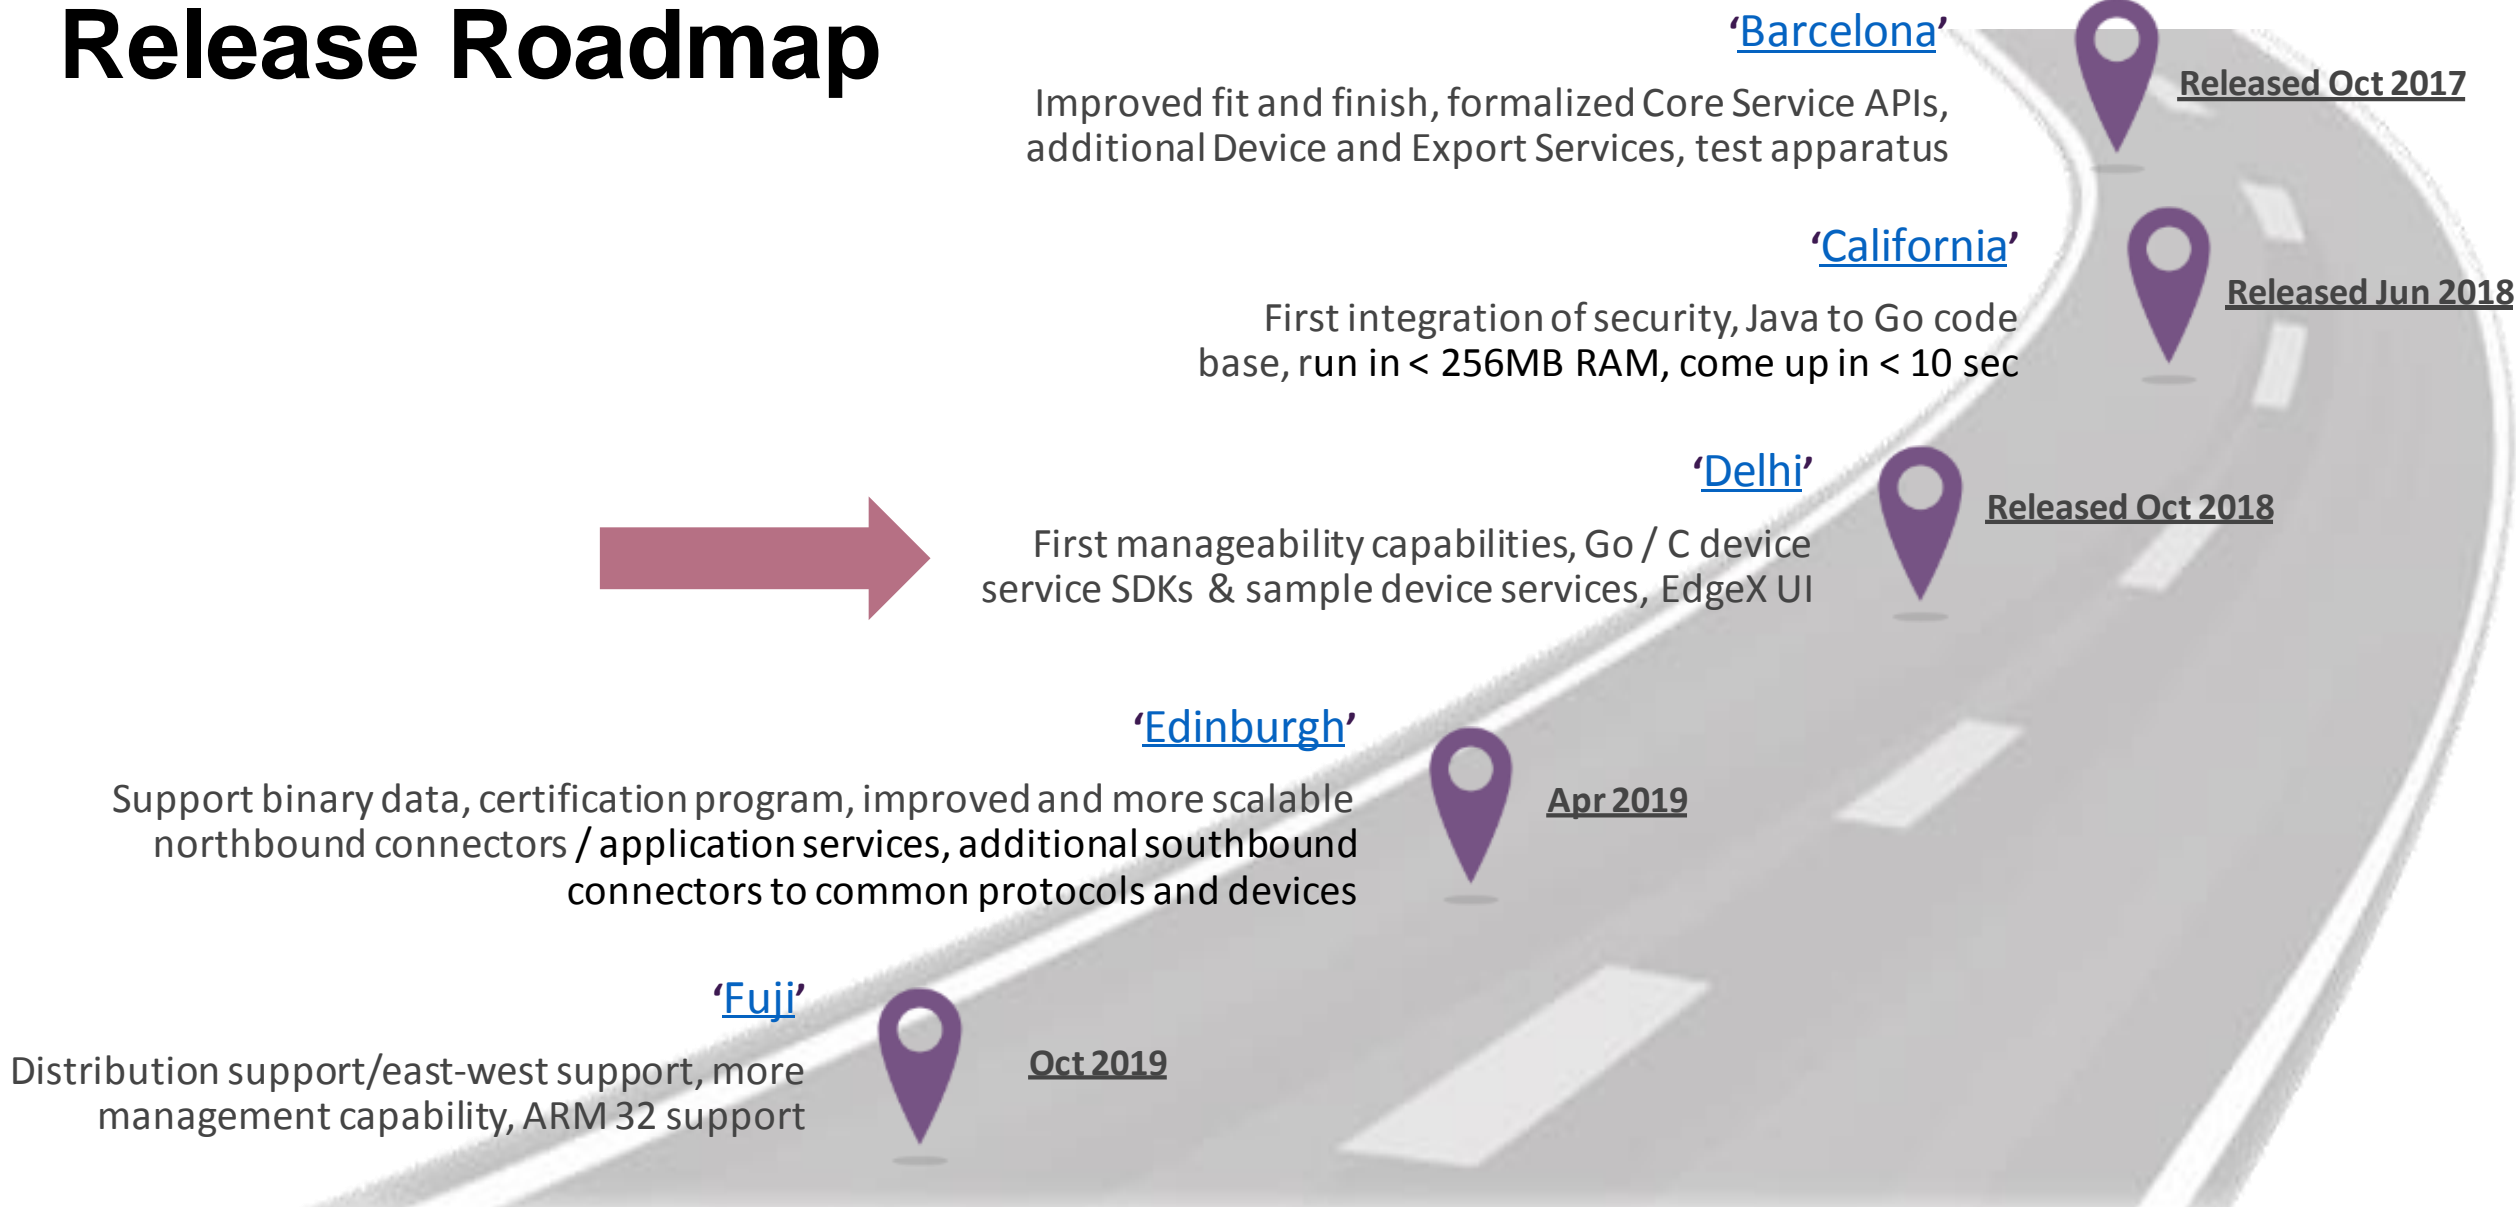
Release Roadmap

'Barcelona'

Improved fit and finish, formalized Core Service APIs, additional Device and Export Services, test apparatus

Released Oct 2017

'California'

First integration of security, Java to Go code base, run in < 256MB RAM, come up in < 10 sec

Released Jun 2018

'Delhi'

First manageability capabilities, Go / C device service SDKs & sample device services, EdgeX UI

Released Oct 2018

'Edinburgh'

Support binary data, certification program, improved and more scalable northbound connectors / application services, additional southbound connectors to common protocols and devices

Apr 2019

'Fuji'

Distribution support/east-west support, more management capability, ARM 32 support

Oct 2019